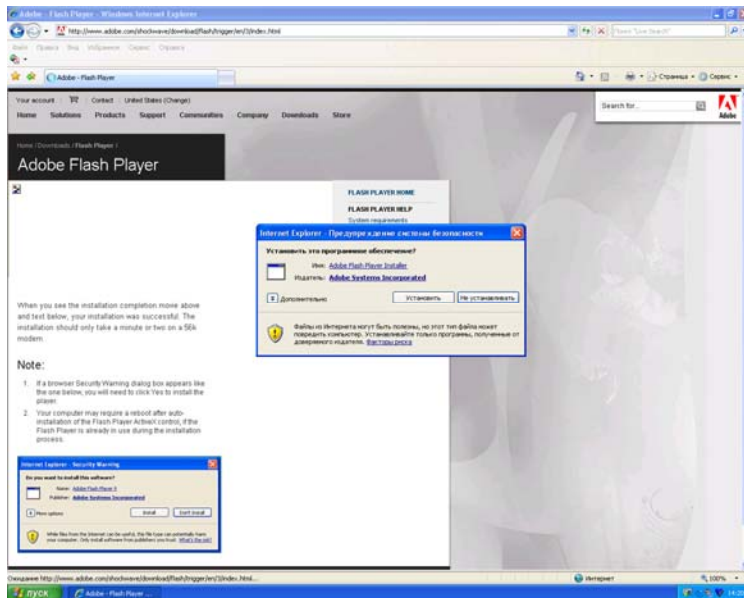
Adobe - Flash Player - Windows Internet Explorer

http://www.adobe.com/shockwave/download/flash/trigger/en/3/index.html

Live Search

Файл Правка Вид Избранное Сервис Справка

Adobe - Flash Player

Страница • Сервис •

Your account | Contact | United States (Change)

Search for...

Adobe

Home Solutions Products Support Communities Company Downloads Store

Home / Downloads / Flash Player /

Adobe Flash Player

FLASH PLAYER HOME

FLASH PLAYER HELP

System requirements

Internet Explorer - Предупреждение системы безопасности

Установить это программное обеспечение?

Имя: Adobe Flash Player Installer

Издатель: Adobe Systems Incorporated

Дополнительно

Установить

Не устанавливать

Файлы из Интернета могут быть полезны, но этот тип файла может повредить компьютер. Устанавливайте только программы, полученные от доверенного издателя. Факторы риска

When you see the installation completion movie above and text below, your installation was successful. The installation should only take a minute or two on a 56k modem.

Note:

1. If a browser Security Warning dialog box appears like the one below, you will need to click Yes to install the player.

2. Your computer may require a reboot after auto-installation of the Flash Player ActiveX control, if the Flash Player is already in use during the installation process.

Internet Explorer - Security Warning

Do you want to install this software?

Name: Adobe Flash Player 9

Publisher: Adobe Systems Incorporated

More options

Install

Don't Install

While files from the Internet can be useful, this file type can potentially harm your computer. Only install software from publishers you trust. What's the risk?

Ожидание http://www.adobe.com/shockwave/download/flash/trigger/en/3/index.html...

Интернет

100%

пуск

Adobe - Flash Player ...

14:20